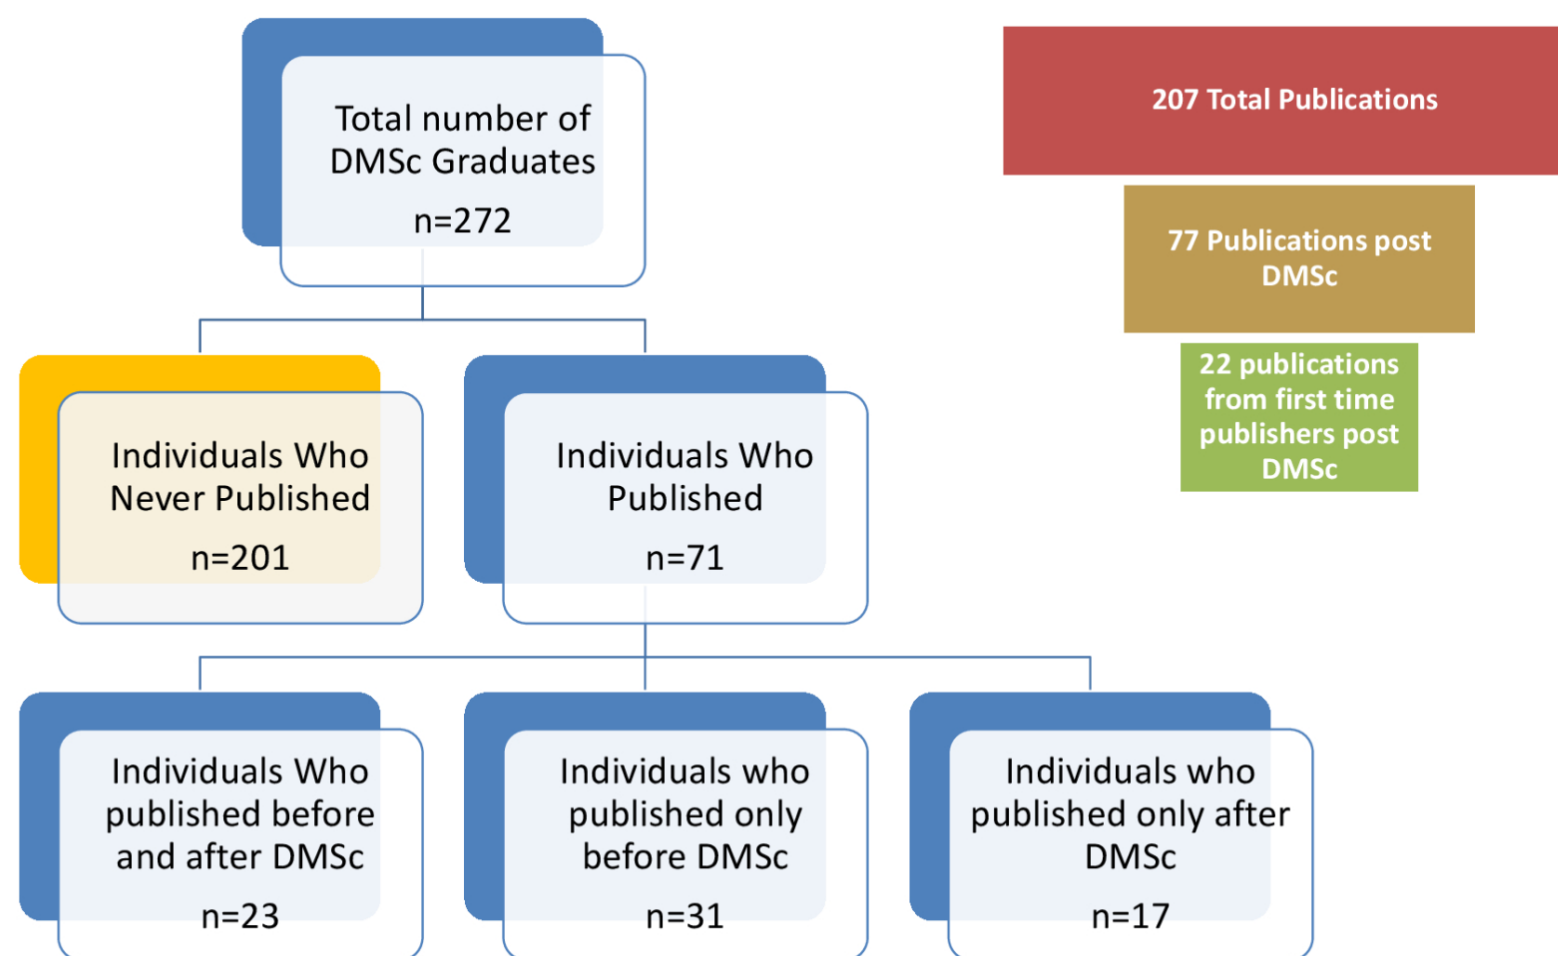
Total number of DMSc Graduates

n=272

Individuals Who Never Published

n=201

Individuals Who Published

n=71

Individuals Who published before and after DMSc

n=23

Individuals who published only before DMSc

n=31

Individuals who published only after DMSc

n=17

207 Total Publications

77 Publications post DMSc

22 publications from first time publishers post DMSc